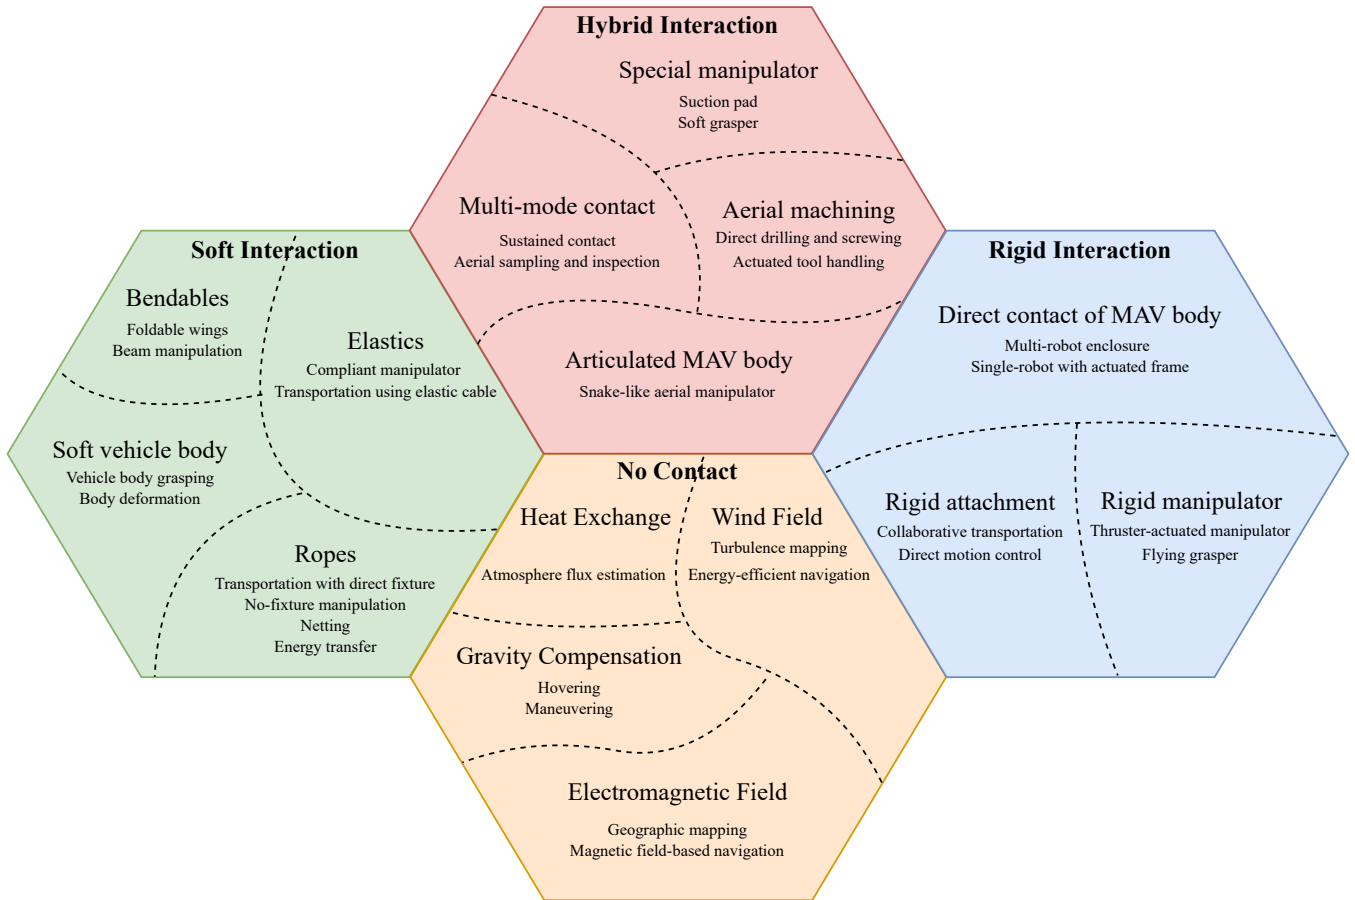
Hybrid Interaction

Special manipulator
Suction pad
Soft grasper

Multi-mode contact
Sustained contact
Aerial sampling and inspection

Aerial machining
Direct drilling and screwing
Actuated tool handling

Articulated MAV body
Snake-like aerial manipulator

Soft Interaction

Bendables
Foldable wings
Beam manipulation

Elastics
Compliant manipulator
Transportation using elastic cable

Soft vehicle body
Vehicle body grasping
Body deformation

Ropes
Transportation with direct fixture
No-fixture manipulation
Netting
Energy transfer

Rigid Interaction

Direct contact of MAV body
Multi-robot enclosure
Single-robot with actuated frame

Rigid attachment
Collaborative transportation
Direct motion control

Rigid manipulator
Thruster-actuated manipulator
Flying grasper

No Contact

Heat Exchange
Atmosphere flux estimation

Wind Field
Turbulence mapping
Energy-efficient navigation

Gravity Compensation
Hovering
Maneuvering

Electromagnetic Field
Geographic mapping
Magnetic field-based navigation